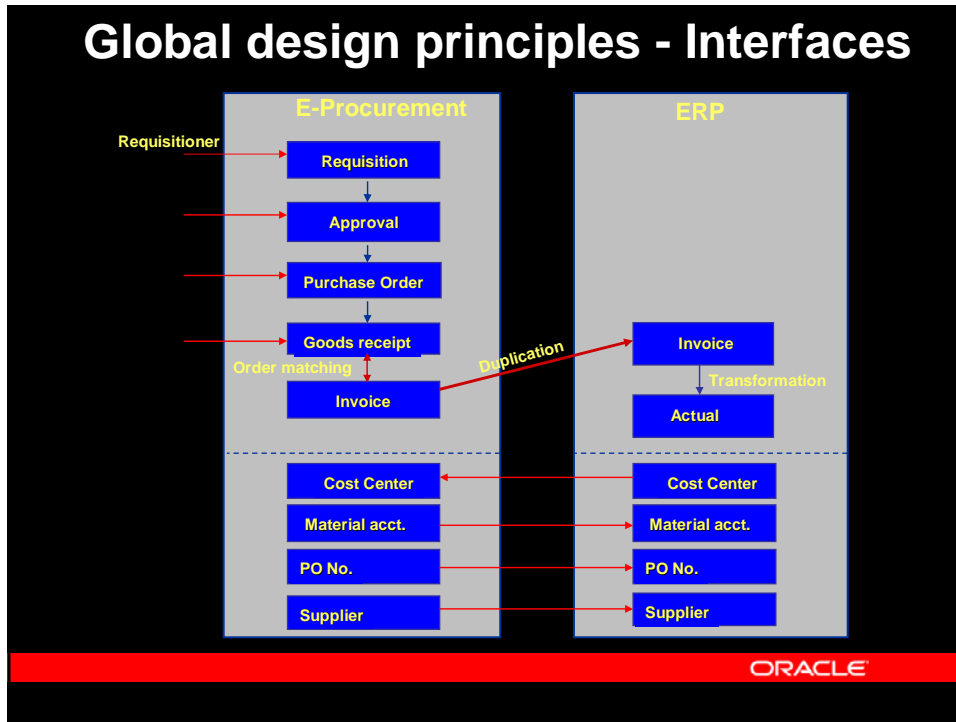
Global design principles - Interfaces

E-Procurement

Requisitioner

Requisition

Approval

Purchase Order

Goods receipt

Order matching

Invoice

Duplication

ERP

Invoice

Transformation

Actual

Cost Center

Material acct.

PO No.

Supplier

Cost Center

Material acct.

PO No.

Supplier

ORACLE